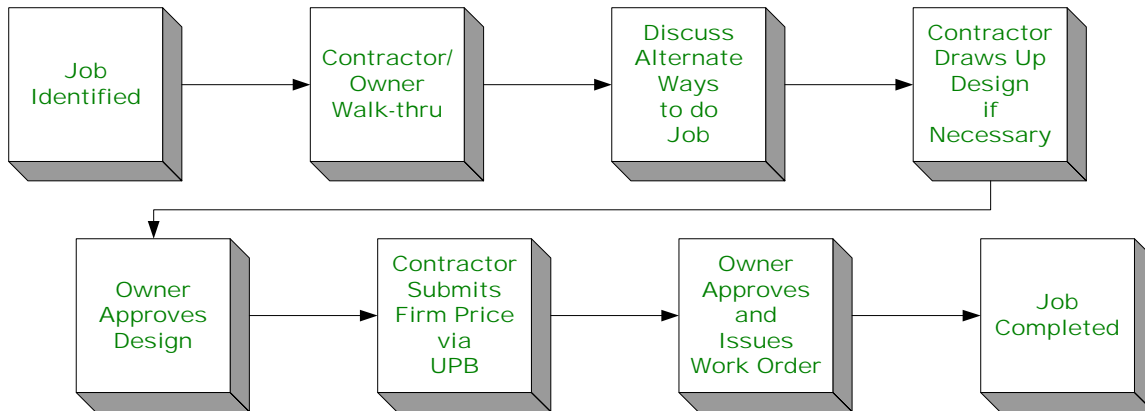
Job Identified

Contractor/ Owner Walk-thru

Discuss Alternate Ways to do Job

Contractor Draws Up Design if Necessary

Owner Approves Design

Contractor Submits Firm Price via UPB

Owner Approves and Issues Work Order

Job Completed